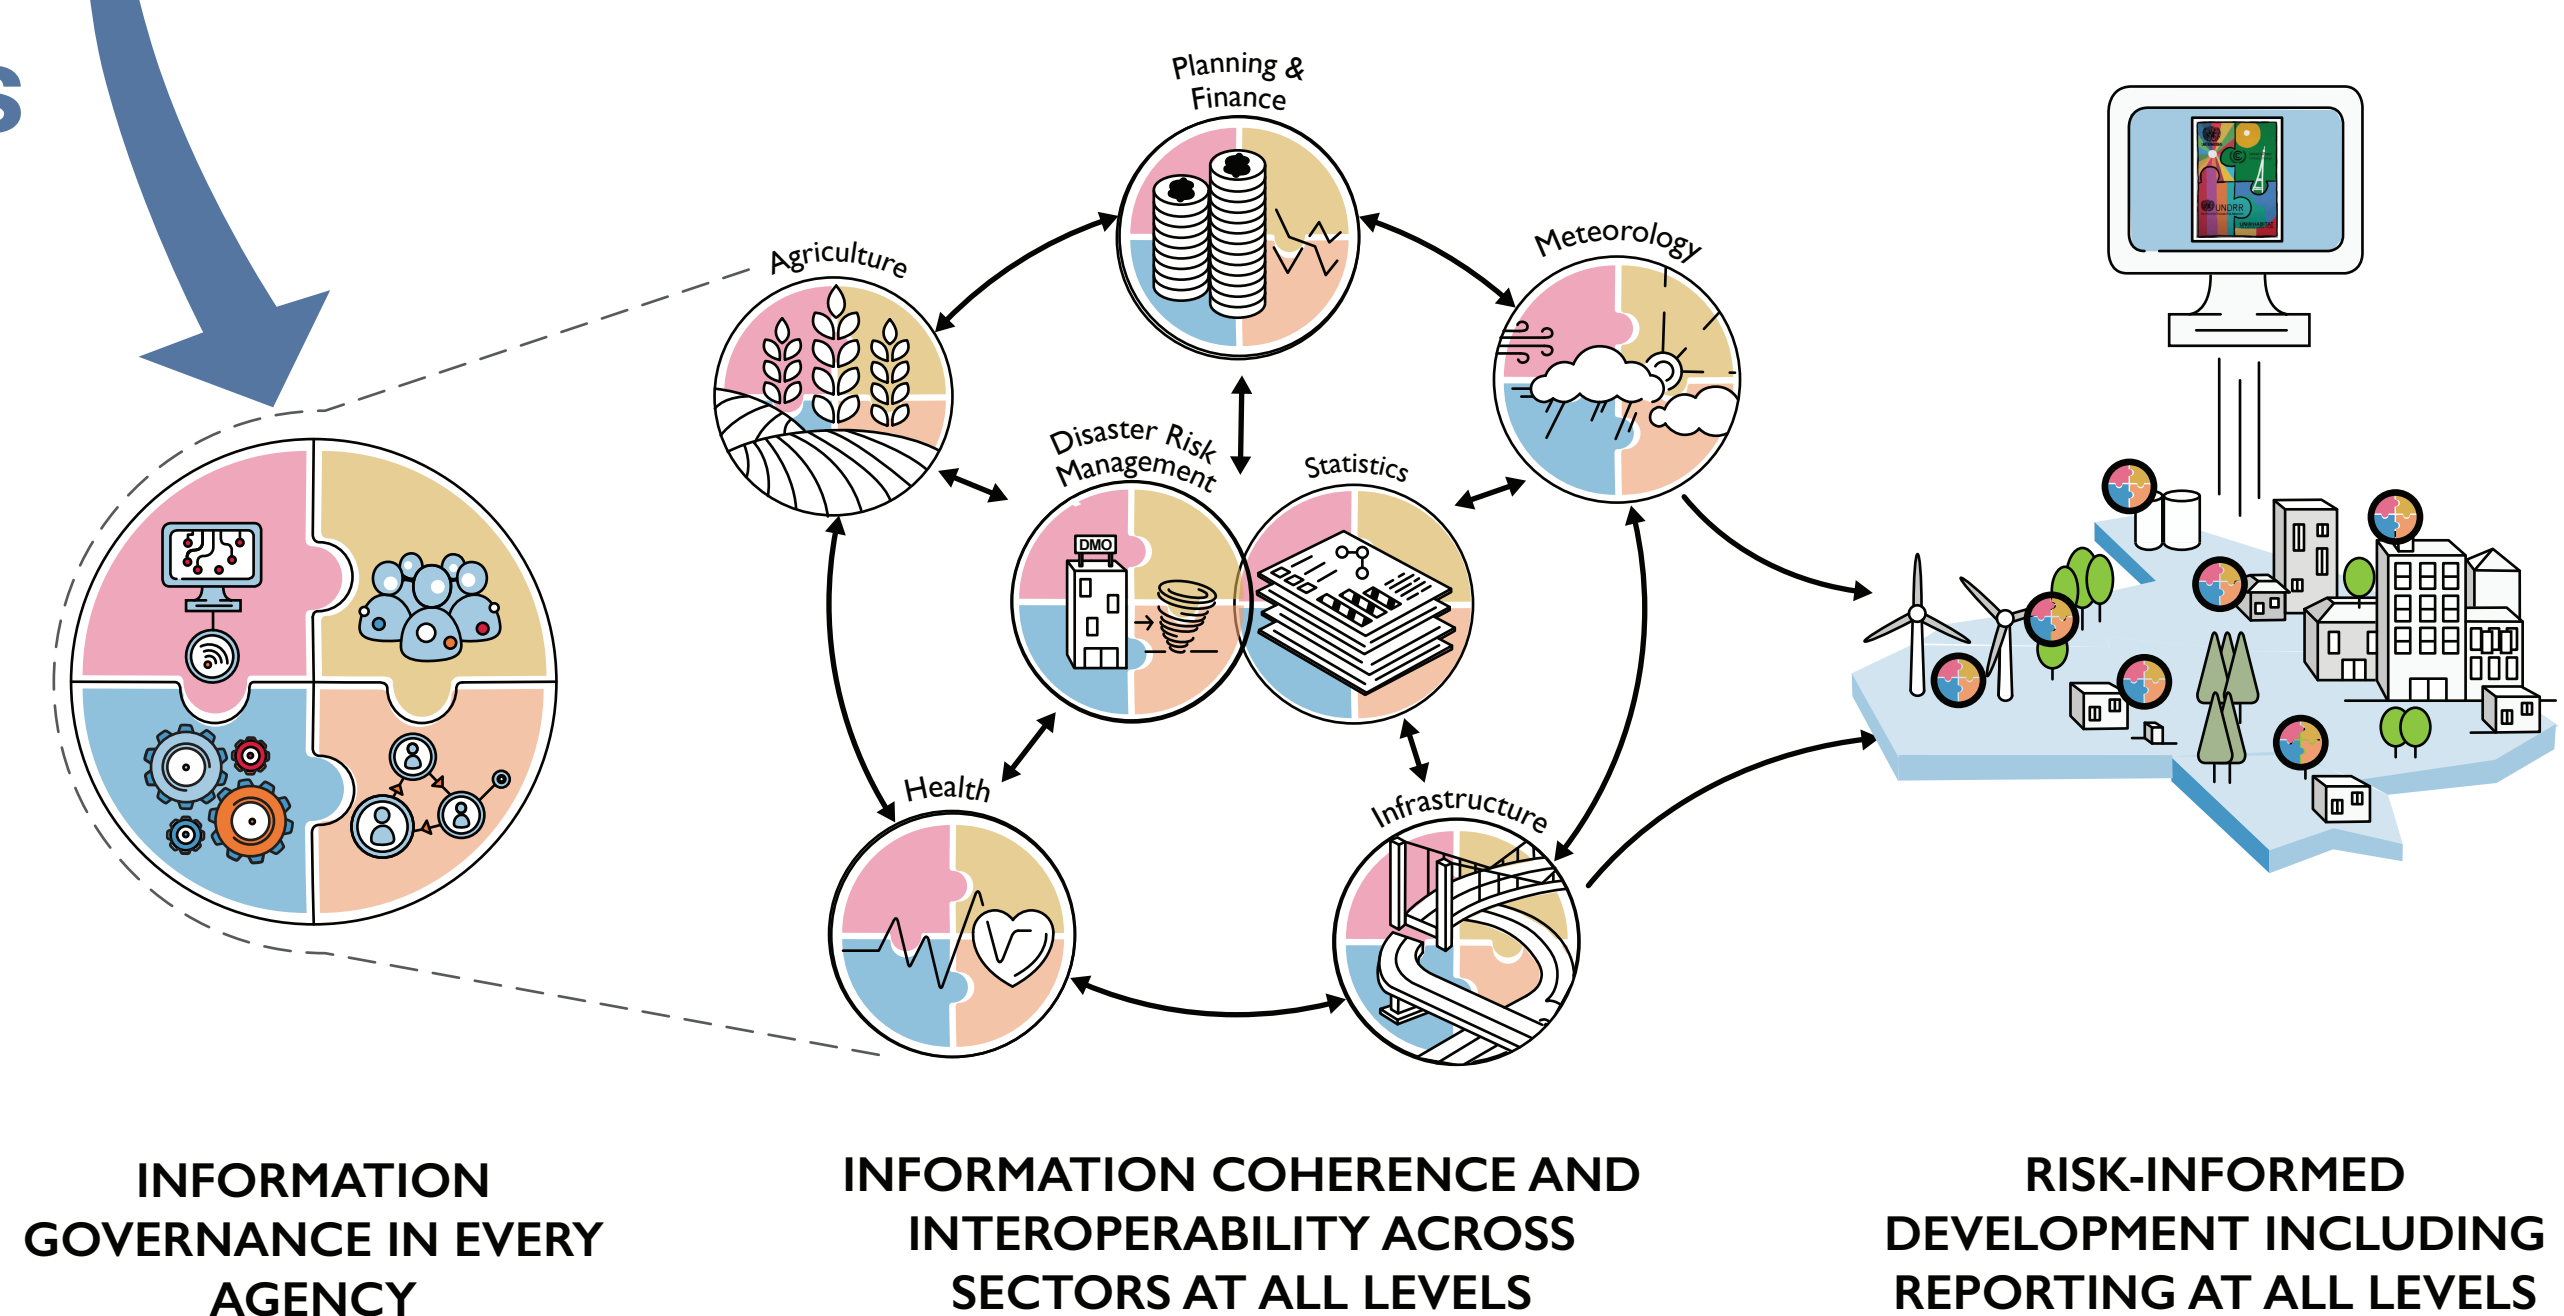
Planning & Finance

Agriculture

Meteorology

Disaster Risk Management

DMO

Statistics

Health

Infrastructure

UNDRR

INFORMATION GOVERNANCE IN EVERY AGENCY

INFORMATION COHERENCE AND INTEROPERABILITY ACROSS SECTORS AT ALL LEVELS

RISK-INFORMED DEVELOPMENT INCLUDING REPORTING AT ALL LEVELS